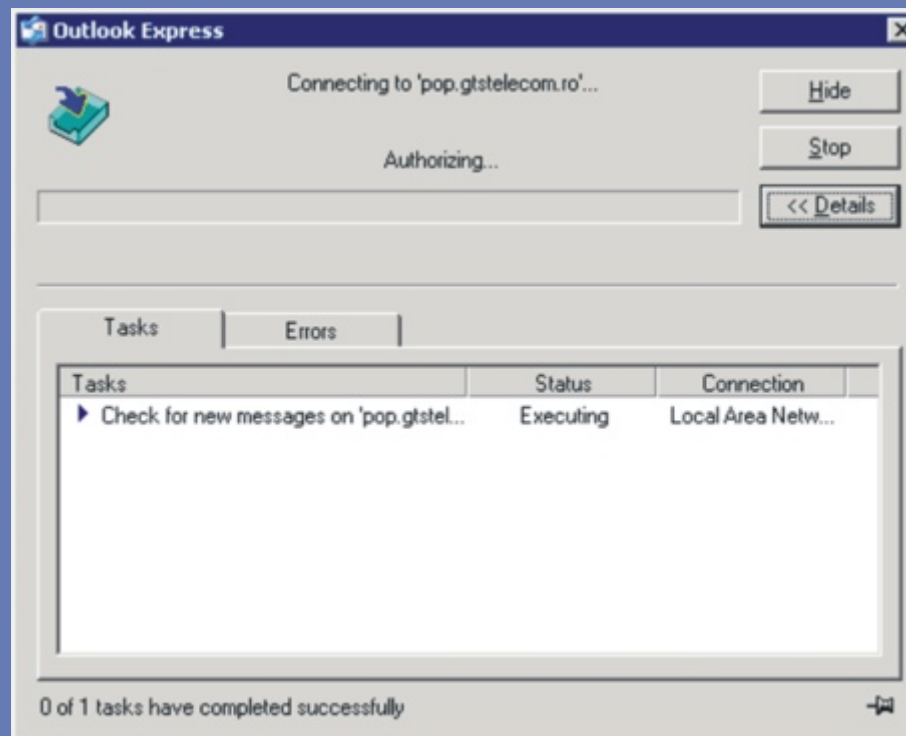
Outlook Express

Connecting to 'pop.gtstelecom.ro'...

Authorizing...

Hide

Stop

<< Details

Tasks

Errors

| Tasks | Status | Connection |
|---|---|---|
| Check for new messages on 'pop.gtstel... | Executing | Local Area Netw... |

0 of 1 tasks have completed successfully